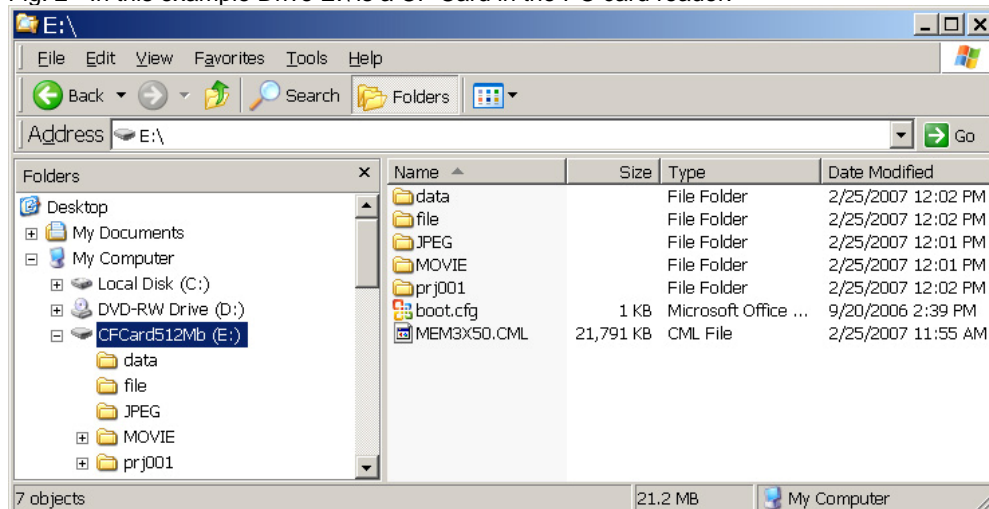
E:\

File Edit View Favorites Tools Help

Back Search Folders

Address E:\ Go

Folders ×

Desktop
My Documents
My Computer
Local Disk (C:)
DVD-RW Drive (D:)
CFCard512Mb (E:)
data
file
JPEG
MOVIE
prj001

| Name | Size | Type | Date Modified |
|---|---|---|---|
| data | | File Folder | 2/25/2007 12:02 PM |
| file | | File Folder | 2/25/2007 12:02 PM |
| JPEG | | File Folder | 2/25/2007 12:01 PM |
| MOVIE | | File Folder | 2/25/2007 12:01 PM |
| prj001 | | File Folder | 2/25/2007 12:02 PM |
| boot.cfg | 1 KB | Microsoft Office ... | 9/20/2006 2:39 PM |
| MEM3X50.CML | 21,791 KB | CML File | 2/25/2007 11:55 AM |

7 objects 21.2 MB My Computer